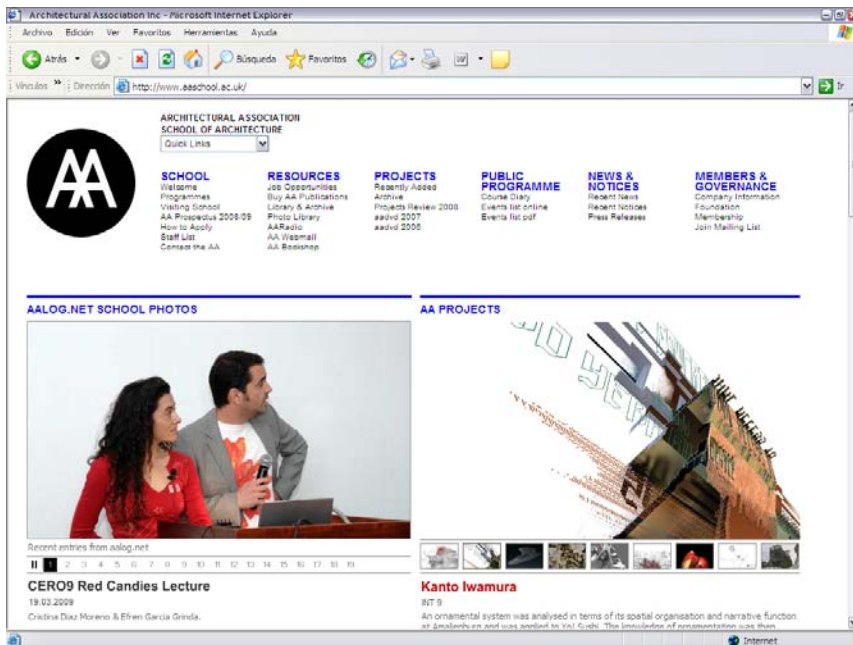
Architectural Association Inc - Microsoft Internet Explorer

Archivo Edición Ver Favoritos Herramientas Ayuda

Atrás Búsqueda Favoritos

Vínculos » Dirección http://www.aaschool.ac.uk/ Ir

ARCHITECTURAL ASSOCIATION SCHOOL OF ARCHITECTURE

Quick Links

AA

SCHOOL
Welcome
Programmes
Visiting School
AA Prospectus 2008/09
How to Apply
Staff List
Contact the AA

RESOURCES
Job Opportunities
Buy AA Publications
Library & Archive
Photo Library
AARadio
AA Webmail
AA Bookshop

PROJECTS
Recently Added
Archive
Projects Review 2008
aadvd 2007
aadvd 2006

PUBLIC PROGRAMME
Course Diary
Events list online
Events list pdf

NEWS & NOTICES
Recent News
Recent Notices
Press Releases

MEMBERS & GOVERNANCE
Company Information
Foundation
Membership
Join Mailing List

AALOG.NET SCHOOL PHOTOS

AA PROJECTS

Recent entries from aalog.net

II 1 2 3 4 5 6 7 8 9 10 11 12 13 14 15 16 17 18 19

CERO9 Red Candies Lecture
19.03.2009
Cristina Diaz Moreno & Efren Garcia Grinda.

Kanto Iwamura
INT 9
An ornamental system was analysed in terms of its spatial organisation and narrative function at Amalienburg and was applied to Yo! Sushi. The knowledge of ornamentation was then

Internet